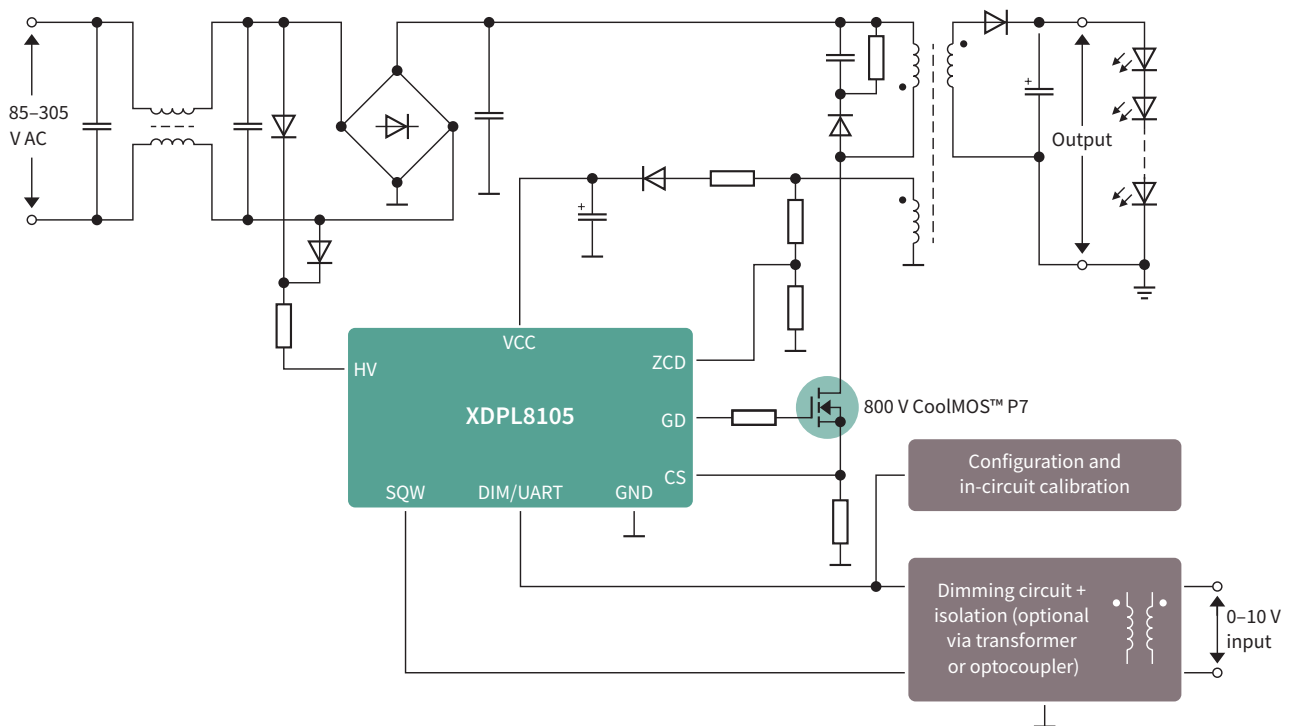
85–305
V AC

Output

VCC

HV

ZCD

XDPL8105

GD

800 V CoolMOS™ P7

CS

SQW

DIM/UART

GND

Configuration and in-circuit calibration

Dimming circuit + isolation (optional via transformer or optocoupler)

0–10 V input